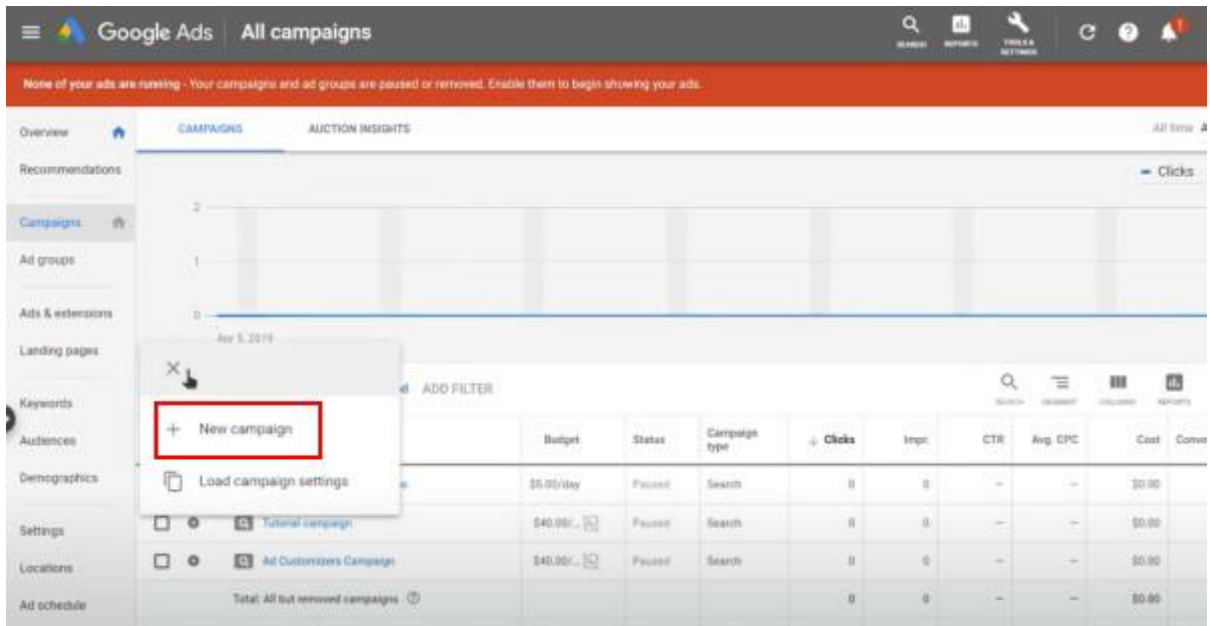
Google Ads | All campaigns

SEARCH REPORTS TOOLS & SETTINGS

None of your ads are running - Your campaigns and ad groups are paused or removed. Enable them to begin showing your ads.

Overview
Recommendations
Campaigns
Ad groups
Ads & extensions
Landing pages
Keywords
Audiences
Demographics
Settings
Locations
Ad schedule

CAMPAIGNS AUCTION INSIGHTS

All time

Clicks

2
1
0

Apr 5, 2019

ADD FILTER

New campaign

Load campaign settings

SEARCH SEGMENT COLUMNS REPORTS

| | Budget | Status | Campaign type | Clicks | Impr. | CTR | Avg. CPC | Cost | Conv |
|---|---|---|---|---|---|---|---|---|---|
| | $5.00/day | Paused | Search | 0 | 0 | – | – | $0.00 | |
| Tutorial campaign | $40.00/... | Paused | Search | 0 | 0 | – | – | $0.00 | |
| Ad Customizers Campaign | $40.00/... | Paused | Search | 0 | 0 | – | – | $0.00 | |
| Total: All but removed campaigns | | | | 0 | 0 | – | – | $0.00 | |